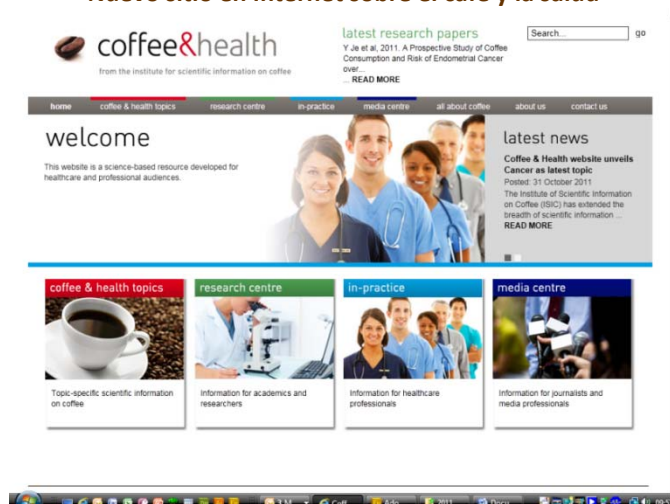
Nuevo sitio en internet sobre el café y la salud

coffee&health
from the institute for scientific information on coffee

latest research papers
Y Je et al, 2011. A Prospective Study of Coffee Consumption and Risk of Endometrial Cancer over...
... READ MORE

Search...
go

home | coffee & health topics | research centre | in-practice | media centre | all about coffee | about us | contact us

welcome
This website is a science-based resource developed for healthcare and professional audiences.

latest news
Coffee & Health website unveils Cancer as latest topic
Posted: 31 October 2011
The Institute of Scientific Information on Coffee (ISIC) has extended the breadth of scientific information ...
READ MORE

coffee & health topics
Topic-specific scientific information on coffee

research centre
Information for academics and researchers

in-practice
Information for healthcare professionals

media centre
Information for journalists and media professionals

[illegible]